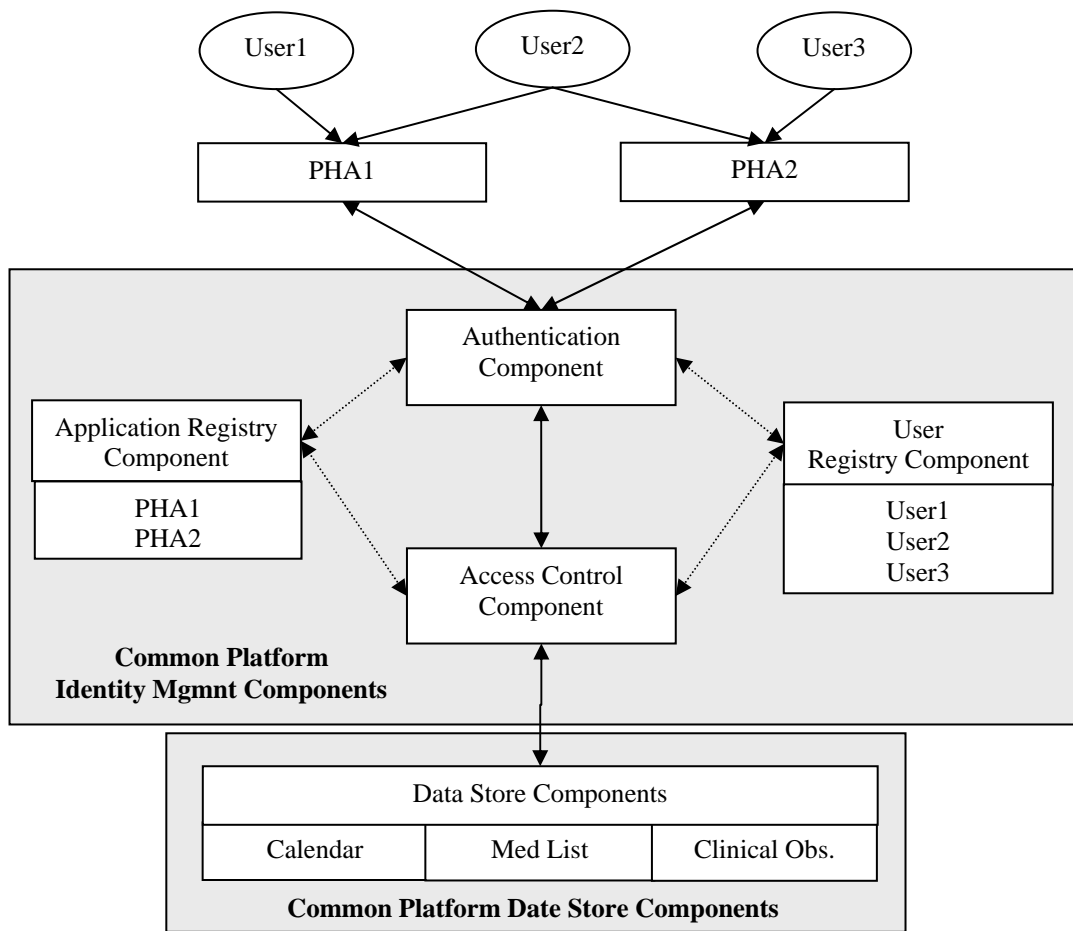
User1

User2

User3

PHA1

PHA2

Authentication Component

Application Registry Component

PHA1
PHA2

User Registry Component

User1
User2
User3

Access Control Component

**Common Platform Identity Mgmnt Components**

Data Store Components

| Calendar | Med List | Clinical Obs. |
|---|---|---|

**Common Platform Date Store Components**